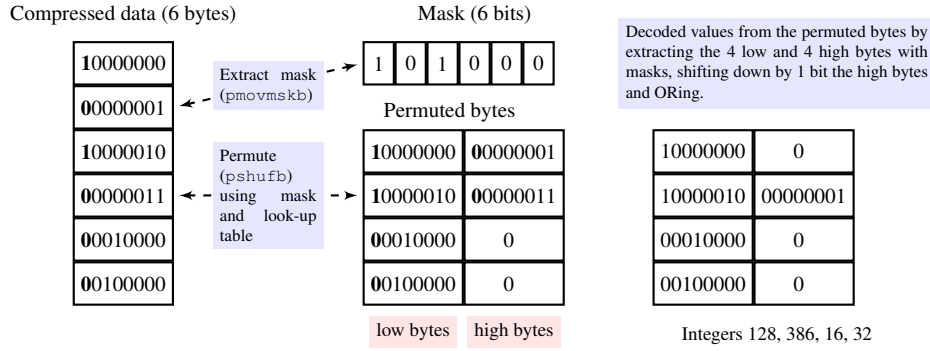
Compressed data (6 bytes)

Mask (6 bits)

Decoded values from the permuted bytes by extracting the 4 low and 4 high bytes with masks, shifting down by 1 bit the high bytes and ORing.

| 10000000 |
|---|
| 00000001 |
| 10000010 |
| 00000011 |
| 00010000 |
| 00100000 |

Extract mask (pmovmskb)

| 1 | 0 | 1 | 0 | 0 | 0 |
|---|---|---|---|---|---|

Permuted bytes

Permute (pshufb) using mask and look-up table

| 10000000 | 00000001 |
|---|---|
| 10000010 | 00000011 |
| 00010000 | 0 |
| 00100000 | 0 |

low bytes high bytes

| 10000000 | 0 |
|---|---|
| 10000010 | 00000001 |
| 00010000 | 0 |
| 00100000 | 0 |

Integers 128, 386, 16, 32